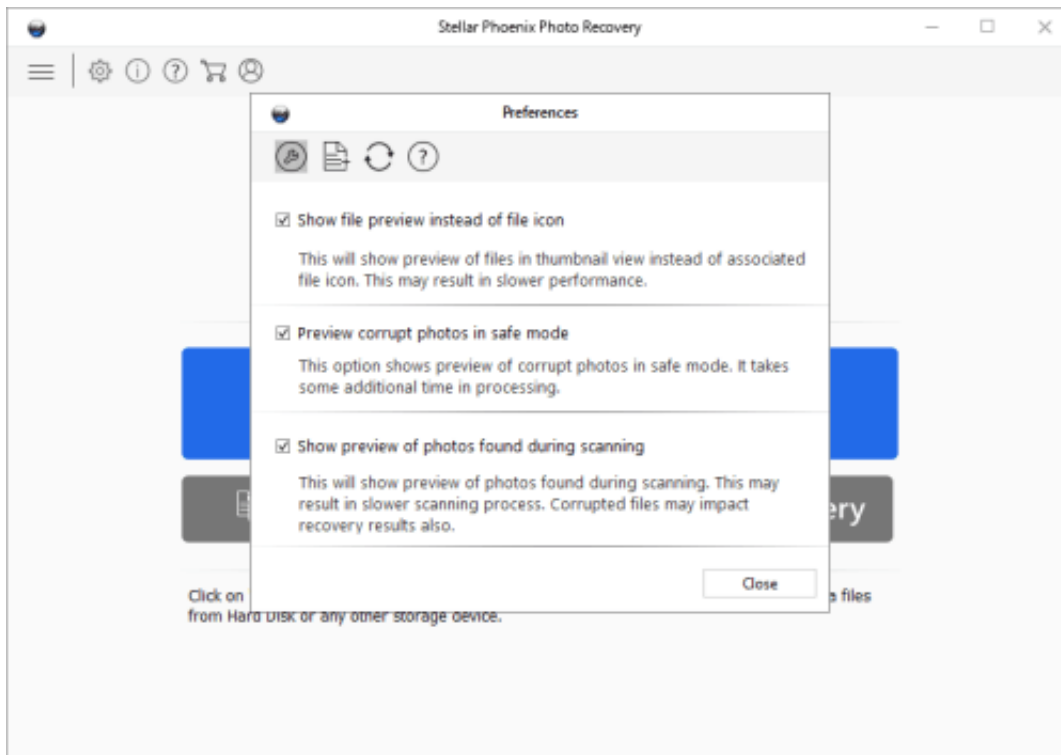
Stellar Phoenix Photo Recovery

Preferences

☑ Show file preview instead of file icon

This will show preview of files in thumbnail view instead of associated file icon. This may result in slower performance.

☑ Preview corrupt photos in safe mode

This option shows preview of corrupt photos in safe mode. It takes some additional time in processing.

☑ Show preview of photos found during scanning

This will show preview of photos found during scanning. This may result in slower scanning process. Corrupted files may impact recovery results also.

Close

ery

Click on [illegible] e files from Hard Disk or any other storage device.